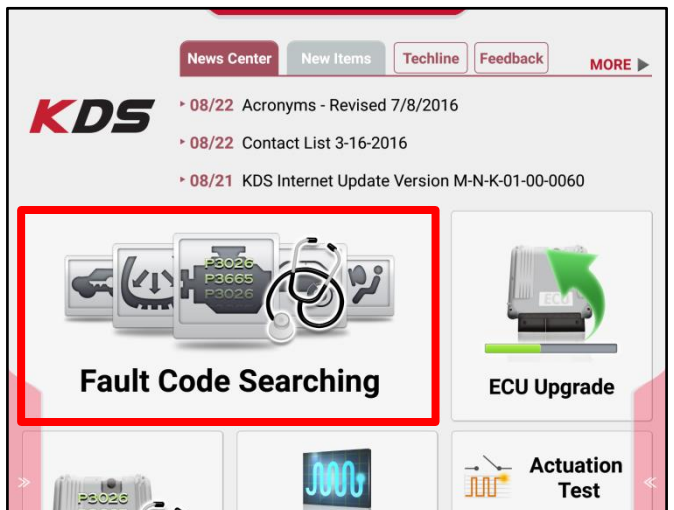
News Center New Items Techline Feedback MORE ▶

KDS

▸ 08/22 Acronyms - Revised 7/8/2016

▸ 08/22 Contact List 3-16-2016

▸ 08/21 KDS Internet Update Version M-N-K-01-00-0060

P3026
P3665
P3026

Fault Code Searching

ECU

ECU Upgrade

P3026

Actuation Test